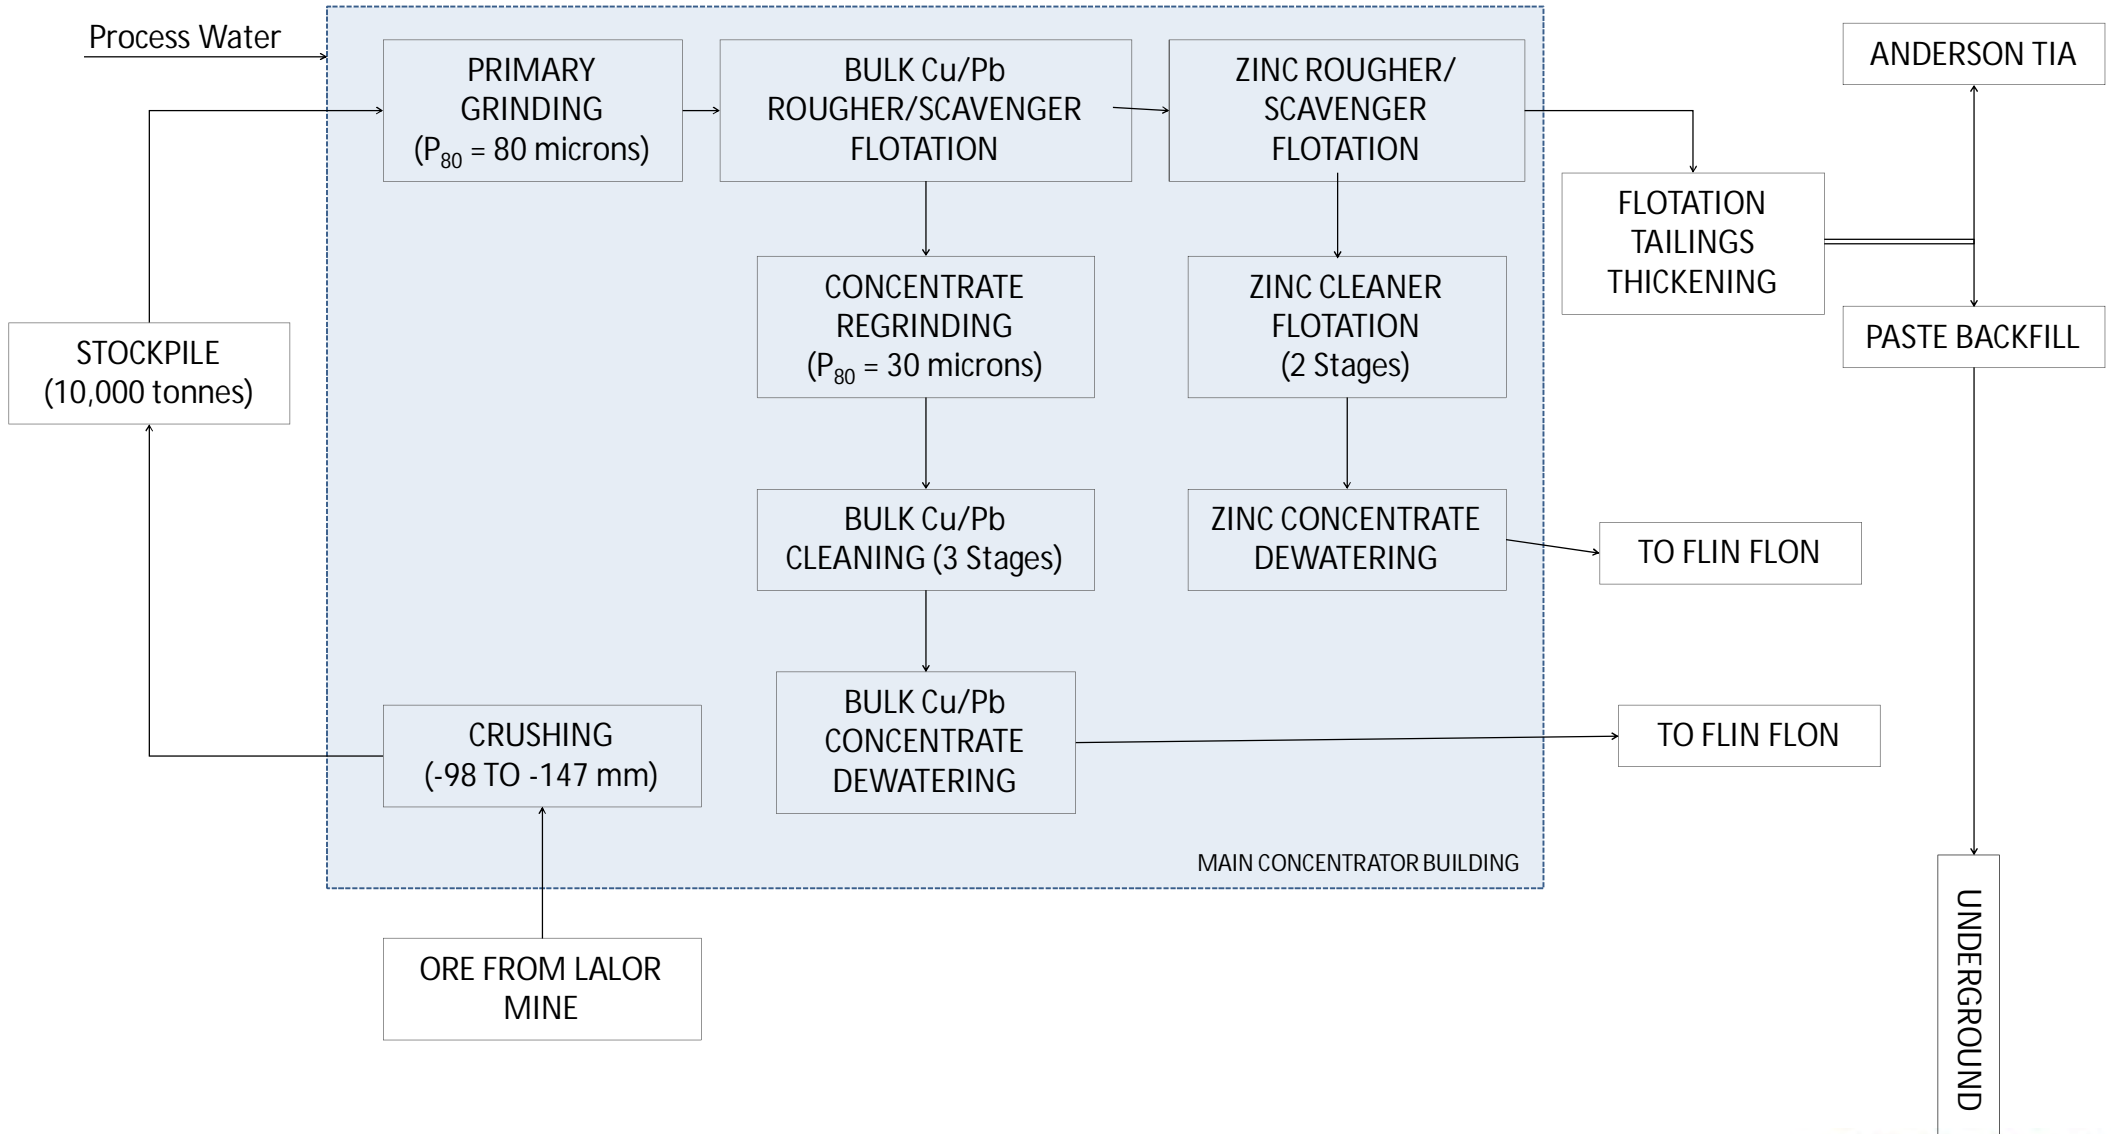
Process Water

PRIMARY GRINDING ($P_{80}$ = 80 microns)

BULK Cu/Pb ROUGHER/SCAVENGER FLOTATION

ZINC ROUGHER/ SCAVENGER FLOTATION

ANDERSON TIA

FLOTATION TAILINGS THICKENING

PASTE BACKFILL

STOCKPILE (10,000 tonnes)

CONCENTRATE REGRINDING ($P_{80}$ = 30 microns)

ZINC CLEANER FLOTATION (2 Stages)

BULK Cu/Pb CLEANING (3 Stages)

ZINC CONCENTRATE DEWATERING

TO FLIN FLON

CRUSHING (-98 TO -147 mm)

BULK Cu/Pb CONCENTRATE DEWATERING

TO FLIN FLON

MAIN CONCENTRATOR BUILDING

ORE FROM LALOR MINE

UNDERGROUND